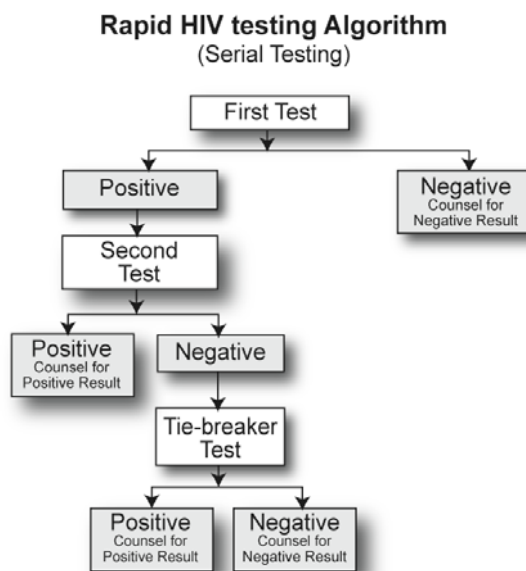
Rapid HIV testing Algorithm
(Serial Testing)

First Test

Positive

Negative
Counsel for Negative Result

Second Test

Positive
Counsel for Positive Result

Negative

Tie-breaker Test

Positive
Counsel for Positive Result

Negative
Counsel for Negative Result